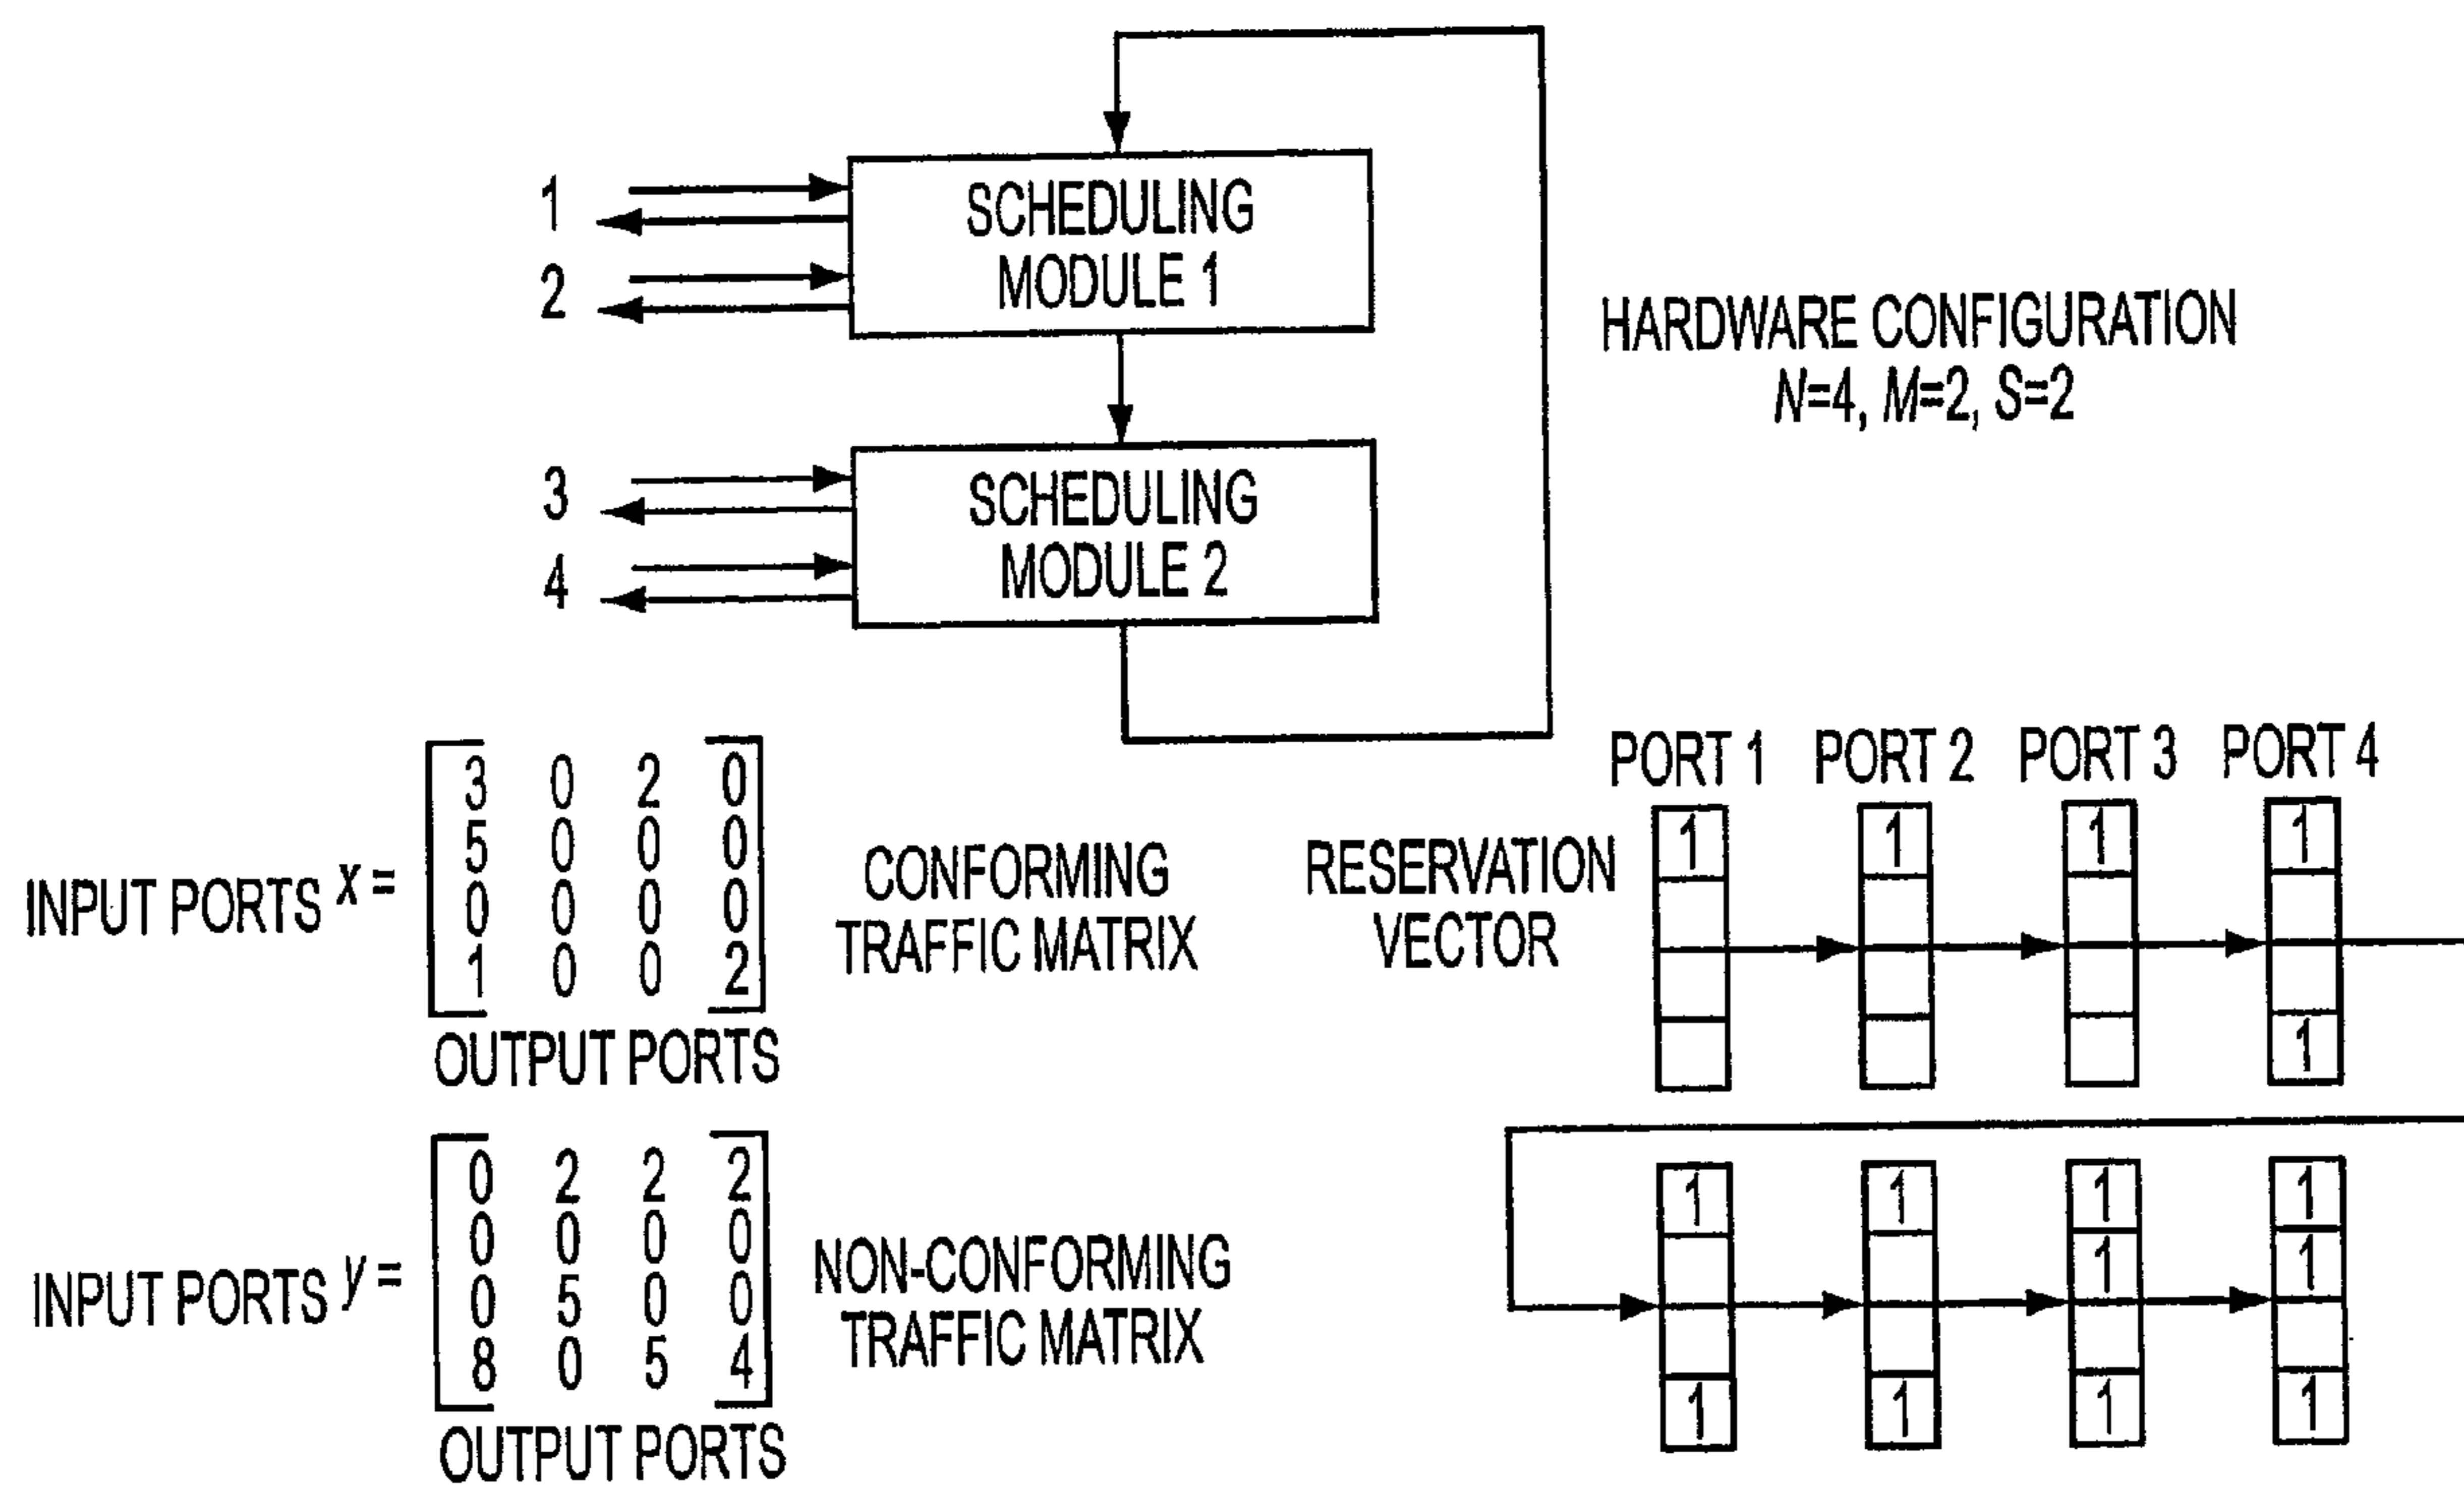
1
2
SCHEDULING MODULE 1

HARDWARE CONFIGURATION
$N$=4, $M$=2, $S$=2

3
4
SCHEDULING MODULE 2

INPUT PORTS $x = \begin{bmatrix} 3 & 0 & 2 & 0 \\ 5 & 0 & 0 & 0 \\ 0 & 0 & 0 & 0 \\ 1 & 0 & 0 & 2 \end{bmatrix}$
OUTPUT PORTS

CONFORMING TRAFFIC MATRIX

RESERVATION VECTOR

PORT 1 PORT 2 PORT 3 PORT 4

| PORT 1 | PORT 2 | PORT 3 | PORT 4 |
|---|---|---|---|
| 1 | 1 | 1 | 1 |
| | | | |
| | | | |
| | | | |
| | | | 1 |

INPUT PORTS $y = \begin{bmatrix} 0 & 2 & 2 & 2 \\ 0 & 0 & 0 & 0 \\ 0 & 5 & 0 & 0 \\ 8 & 0 & 5 & 4 \end{bmatrix}$
OUTPUT PORTS

NON-CONFORMING TRAFFIC MATRIX

| | | | |
|---|---|---|---|
| 1 | 1 | 1 | 1 |
| | | 1 | 1 |
| | | | |
| 1 | 1 | 1 | 1 |